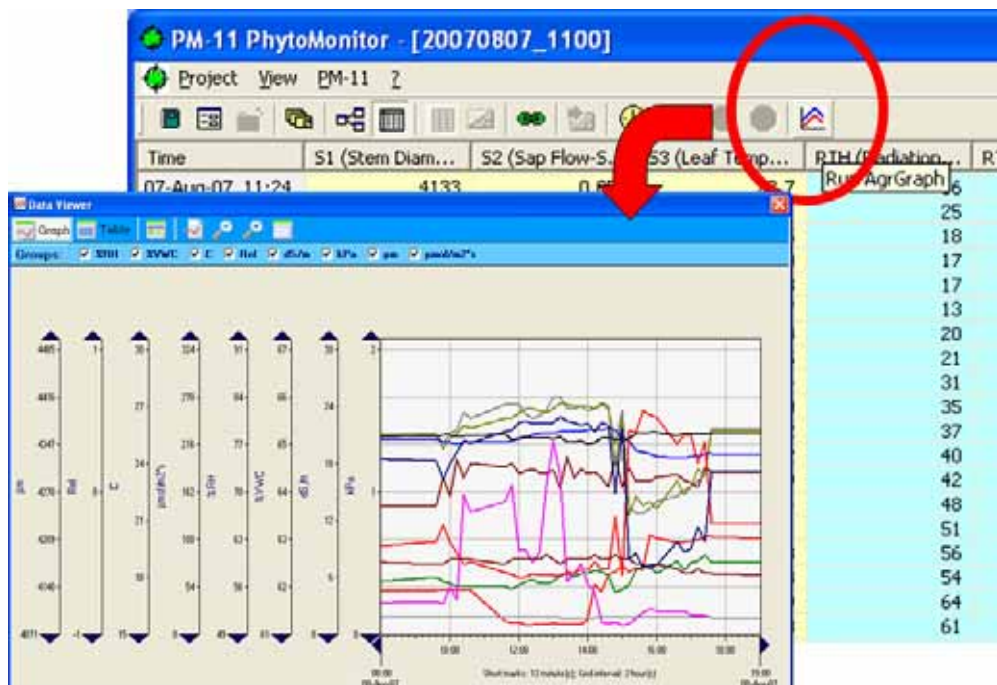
PM-11 PhytoMonitor - [20070807_1100]

Project View PM-11 ?

| Time | S1 (Stem Diam... | S2 (Sap Flow-S... | S3 (Leaf Temp... | RTH (Radiation... | R1 |
|---|---|---|---|---|---|
| 07-Aug-07 11:24 | 4133 | 0.6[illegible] | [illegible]3.7 | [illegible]6 | |
| | | | | 25 | |
| | | | | 18 | |
| | | | | 17 | |
| | | | | 17 | |
| | | | | 13 | |
| | | | | 20 | |
| | | | | 21 | |
| | | | | 31 | |
| | | | | 35 | |
| | | | | 37 | |
| | | | | 40 | |
| | | | | 42 | |
| | | | | 48 | |
| | | | | 51 | |
| | | | | 56 | |
| | | | | 54 | |
| | | | | 64 | |
| | | | | 61 | |

Run AgrGraph

Data Viewer

Graph Table

Groups: %RH %VWC C Rel dS/m kPa µm µmol/m2*s

µm Rel C µmol/m2*s %RH %VWC dS/m kPa

10:00 12:00 14:00 16:00 18:00

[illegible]